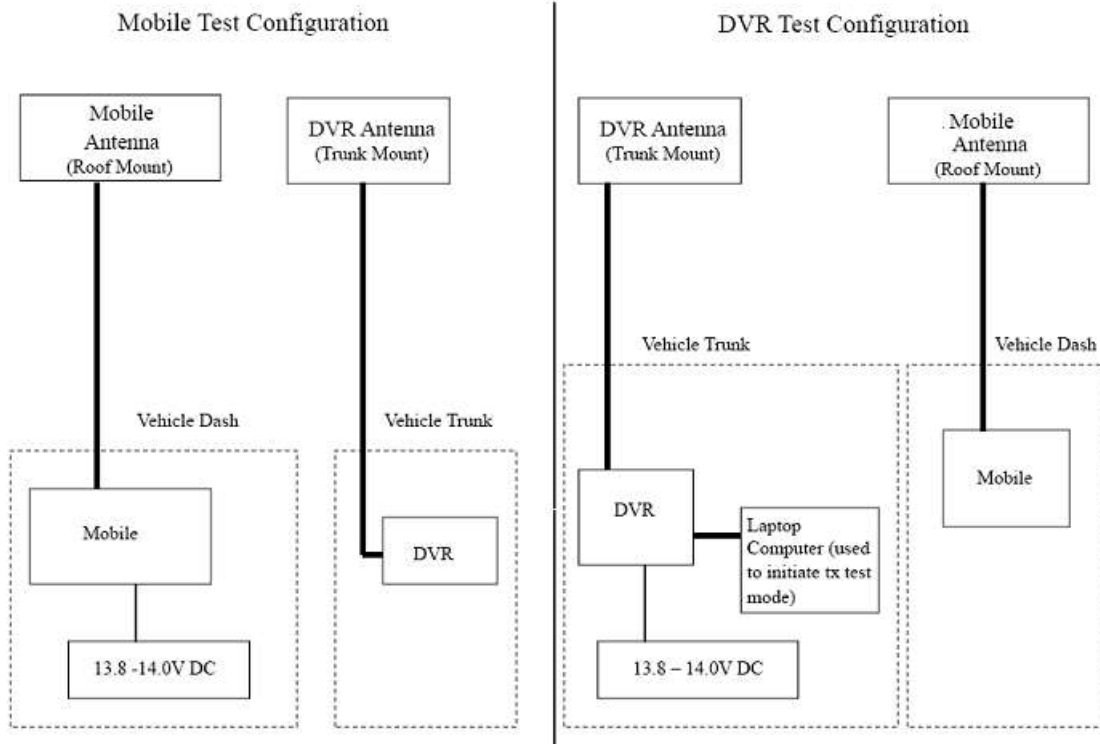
Mobile Test Configuration

Mobile Antenna (Roof Mount)

DVR Antenna (Trunk Mount)

Vehicle Dash

Vehicle Trunk

Mobile

DVR

13.8 -14.0V DC

DVR Test Configuration

DVR Antenna (Trunk Mount)

. Mobile Antenna (Roof Mount)

Vehicle Trunk

Vehicle Dash

DVR

Laptop Computer (used to initiate tx test mode)

Mobile

13.8 – 14.0V DC